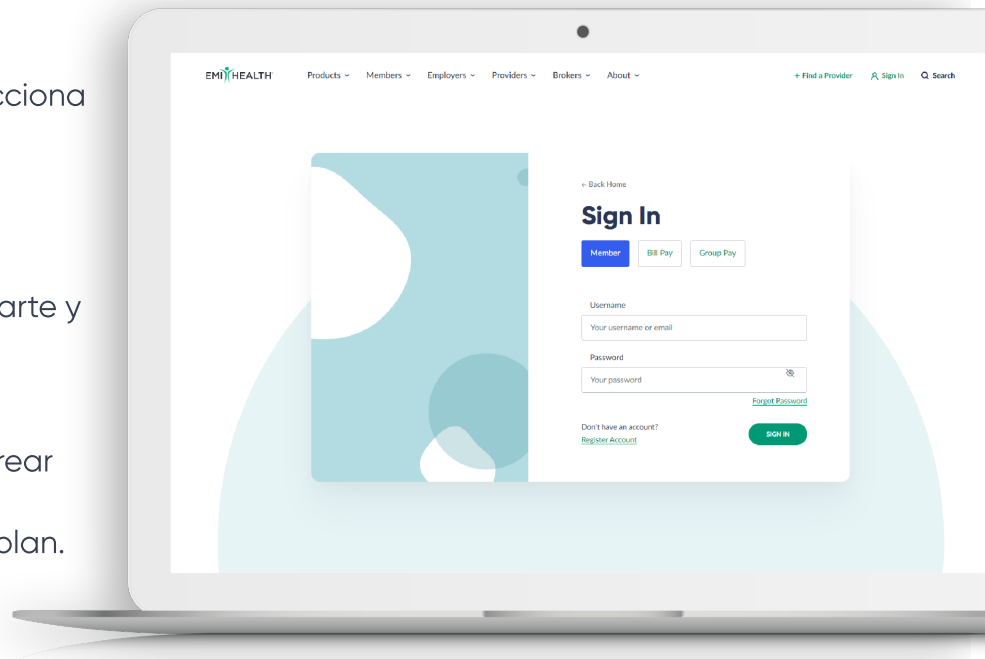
cciona

arte y

rear

plan.

EMI HEALTH Products Members Employers Providers Brokers About + Find a Provider Sign In Search

← Back Home

Sign In

Member Bill Pay Group Pay

Username

Your username or email

Password

Your password

Forgot Password

Don't have an account?
Register Account

SIGN IN